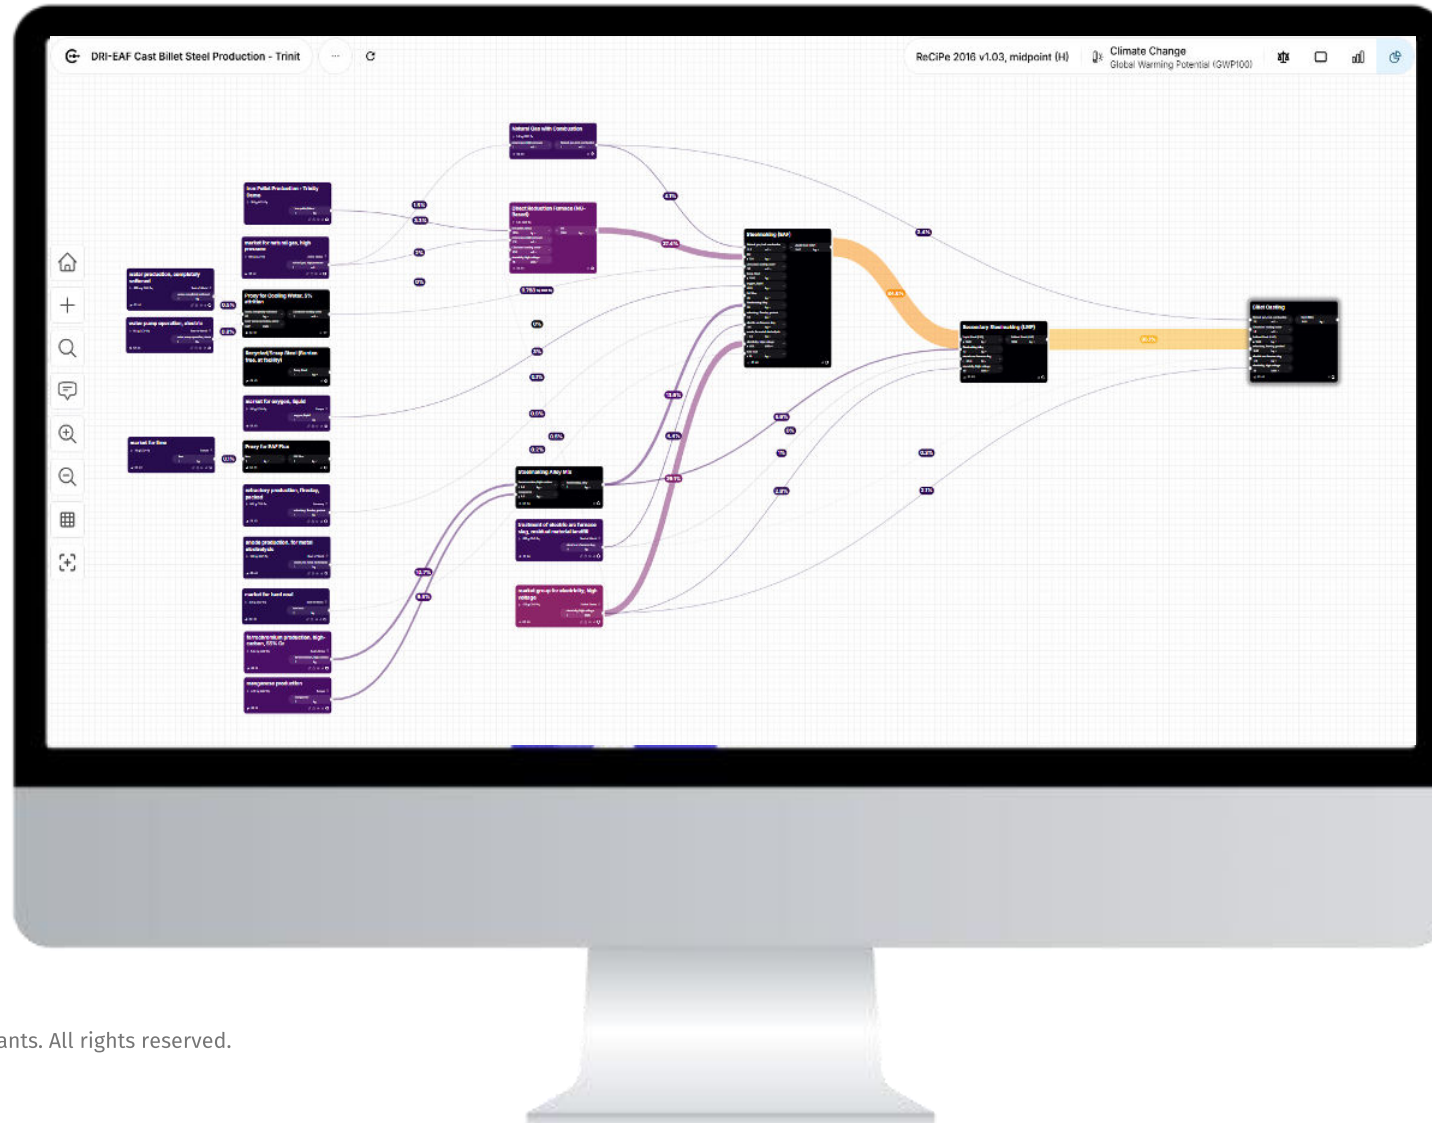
DRI-EAF Cast Billet Steel Production - Trinit

ReCiPe 2016 v1.03, midpoint (H)

Climate Change
Global Warming Potential (GWP100)

Natural Gas with Combustion

Iron Pellet Production - Trinity

market for natural gas, high pressure

Direct Reduction Furnace (NG-Based)

water production, completely softened

water pump operation, electric

Proxy for Cooling Water, 3% attrition

Steelmaking (EAF)

Recycled Scrap Steel

market for oxygen, liquid

Secondary Steelmaking (LMF)

Billet Casting

market for lime

Proxy for EAF Flux

refractory production, fireclay, packed

anode production, for metal electrolysis

market for hard coal

ferrochromium production, high-carbon, 68% Cr

manganese production

Steelmaking Alloy Mix

treatment of electric arc furnace slag, residual material landfill

market group for electricity, high voltage

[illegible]

ants. All rights reserved.